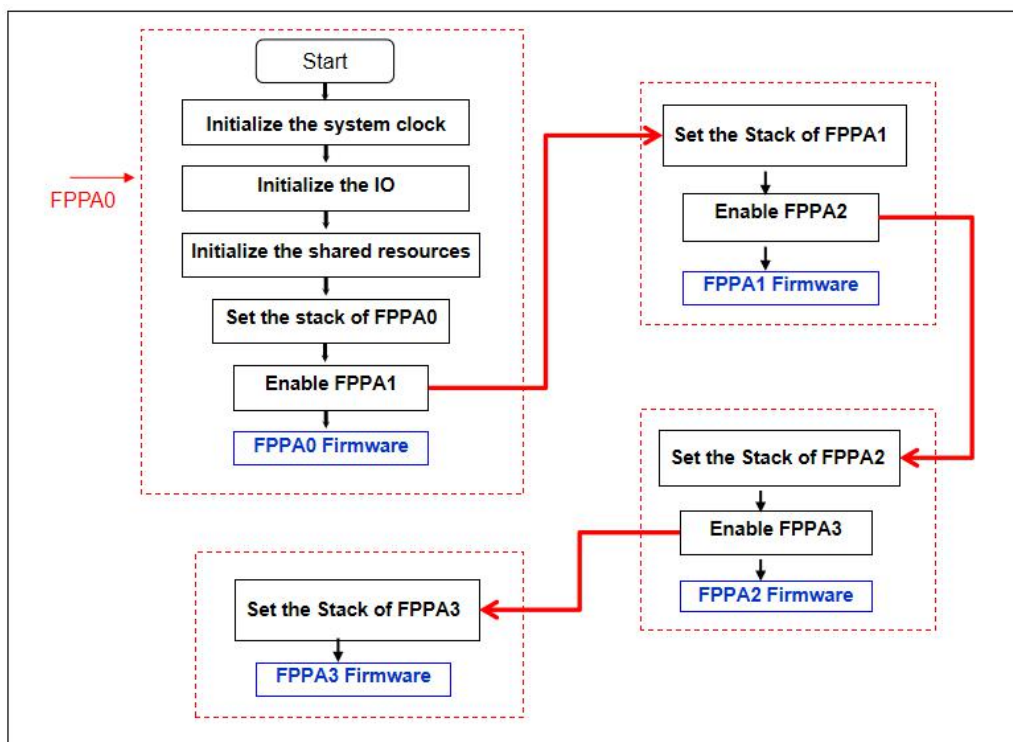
FPPA0

Start

Initialize the system clock

Initialize the IO

Initialize the shared resources

Set the stack of FPPA0

Enable FPPA1

FPPA0 Firmware

Set the Stack of FPPA1

Enable FPPA2

FPPA1 Firmware

Set the Stack of FPPA2

Enable FPPA3

FPPA2 Firmware

Set the Stack of FPPA3

FPPA3 Firmware